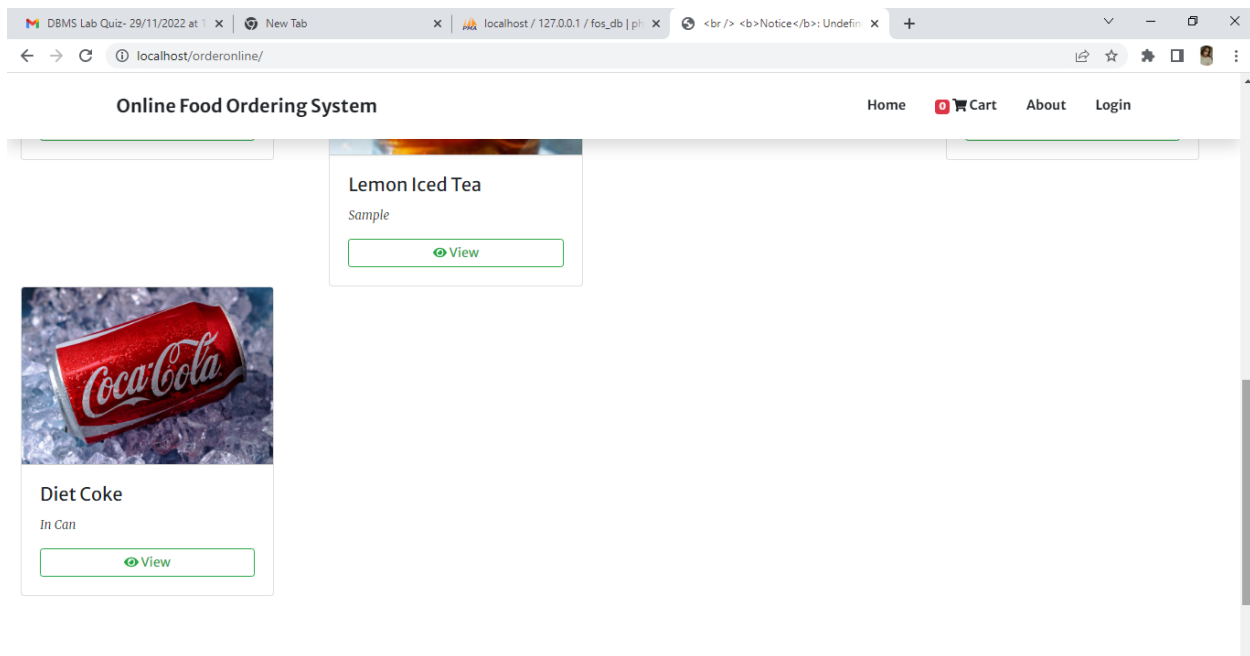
DBMS Lab Quiz- 29/11/2022 at 1
New Tab
localhost / 127.0.0.1 / fos_db | ph
<br /> <b>Notice</b>: Undefin
localhost/orderonline/

Online Food Ordering System
Home
0 Cart
About
Login

Lemon Iced Tea
Sample
View

Coca-Cola

Diet Coke
In Can
View